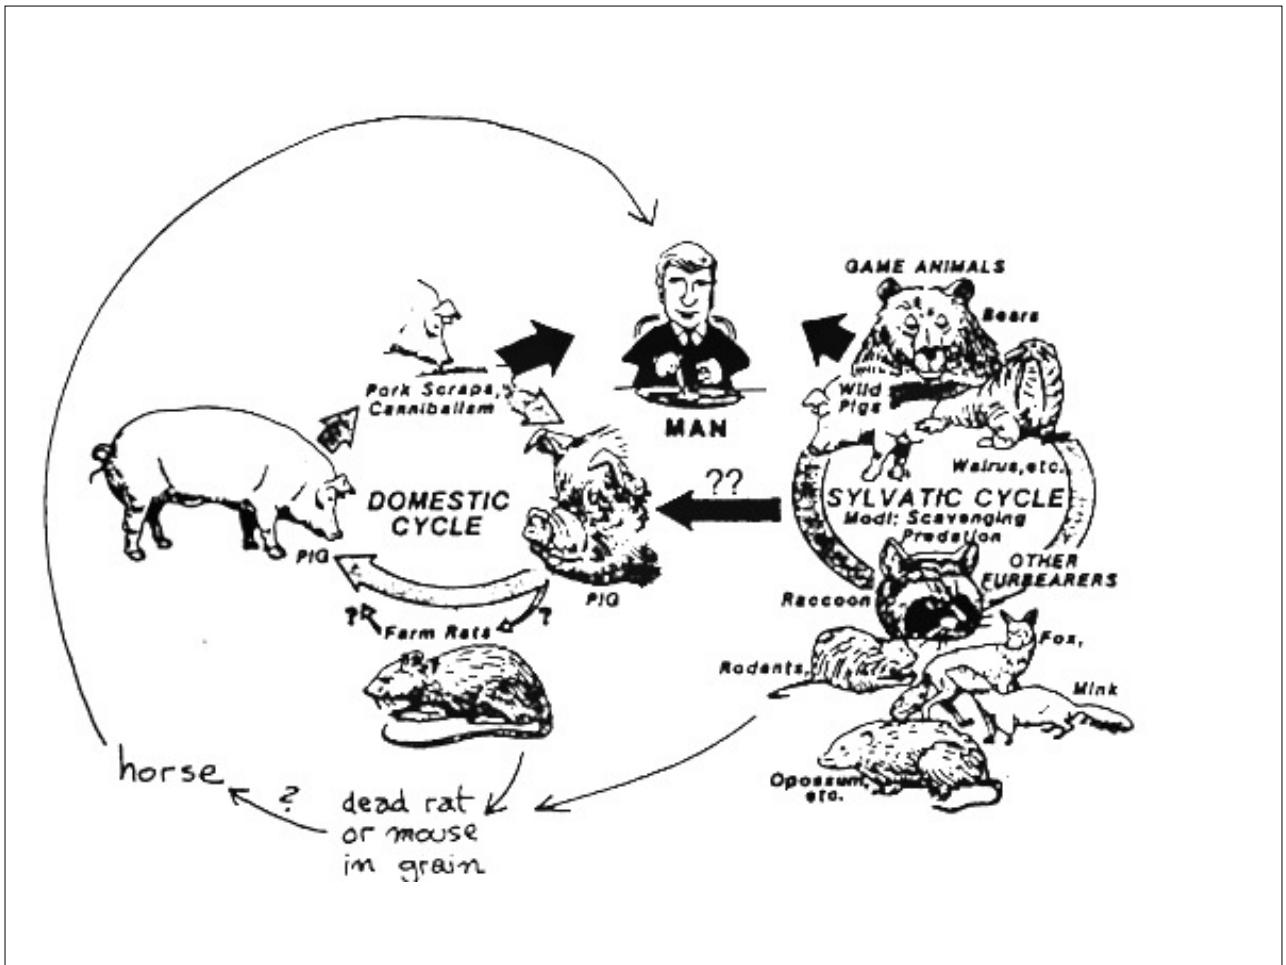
GAME ANIMALS
Bears
MAN
Pork Scraps, Cannibalism
Wild Pigs
Walrus, etc.
??
DOMESTIC CYCLE
SYLVATIC CYCLE
Modi: Scavenging Predation
OTHER FURBEARERS
PIG
PIG
?
?
Farm Rats
Raccoon
Fox,
Rodents,
Mink
Opossum, etc.
horse
?
dead rat or mouse in grain